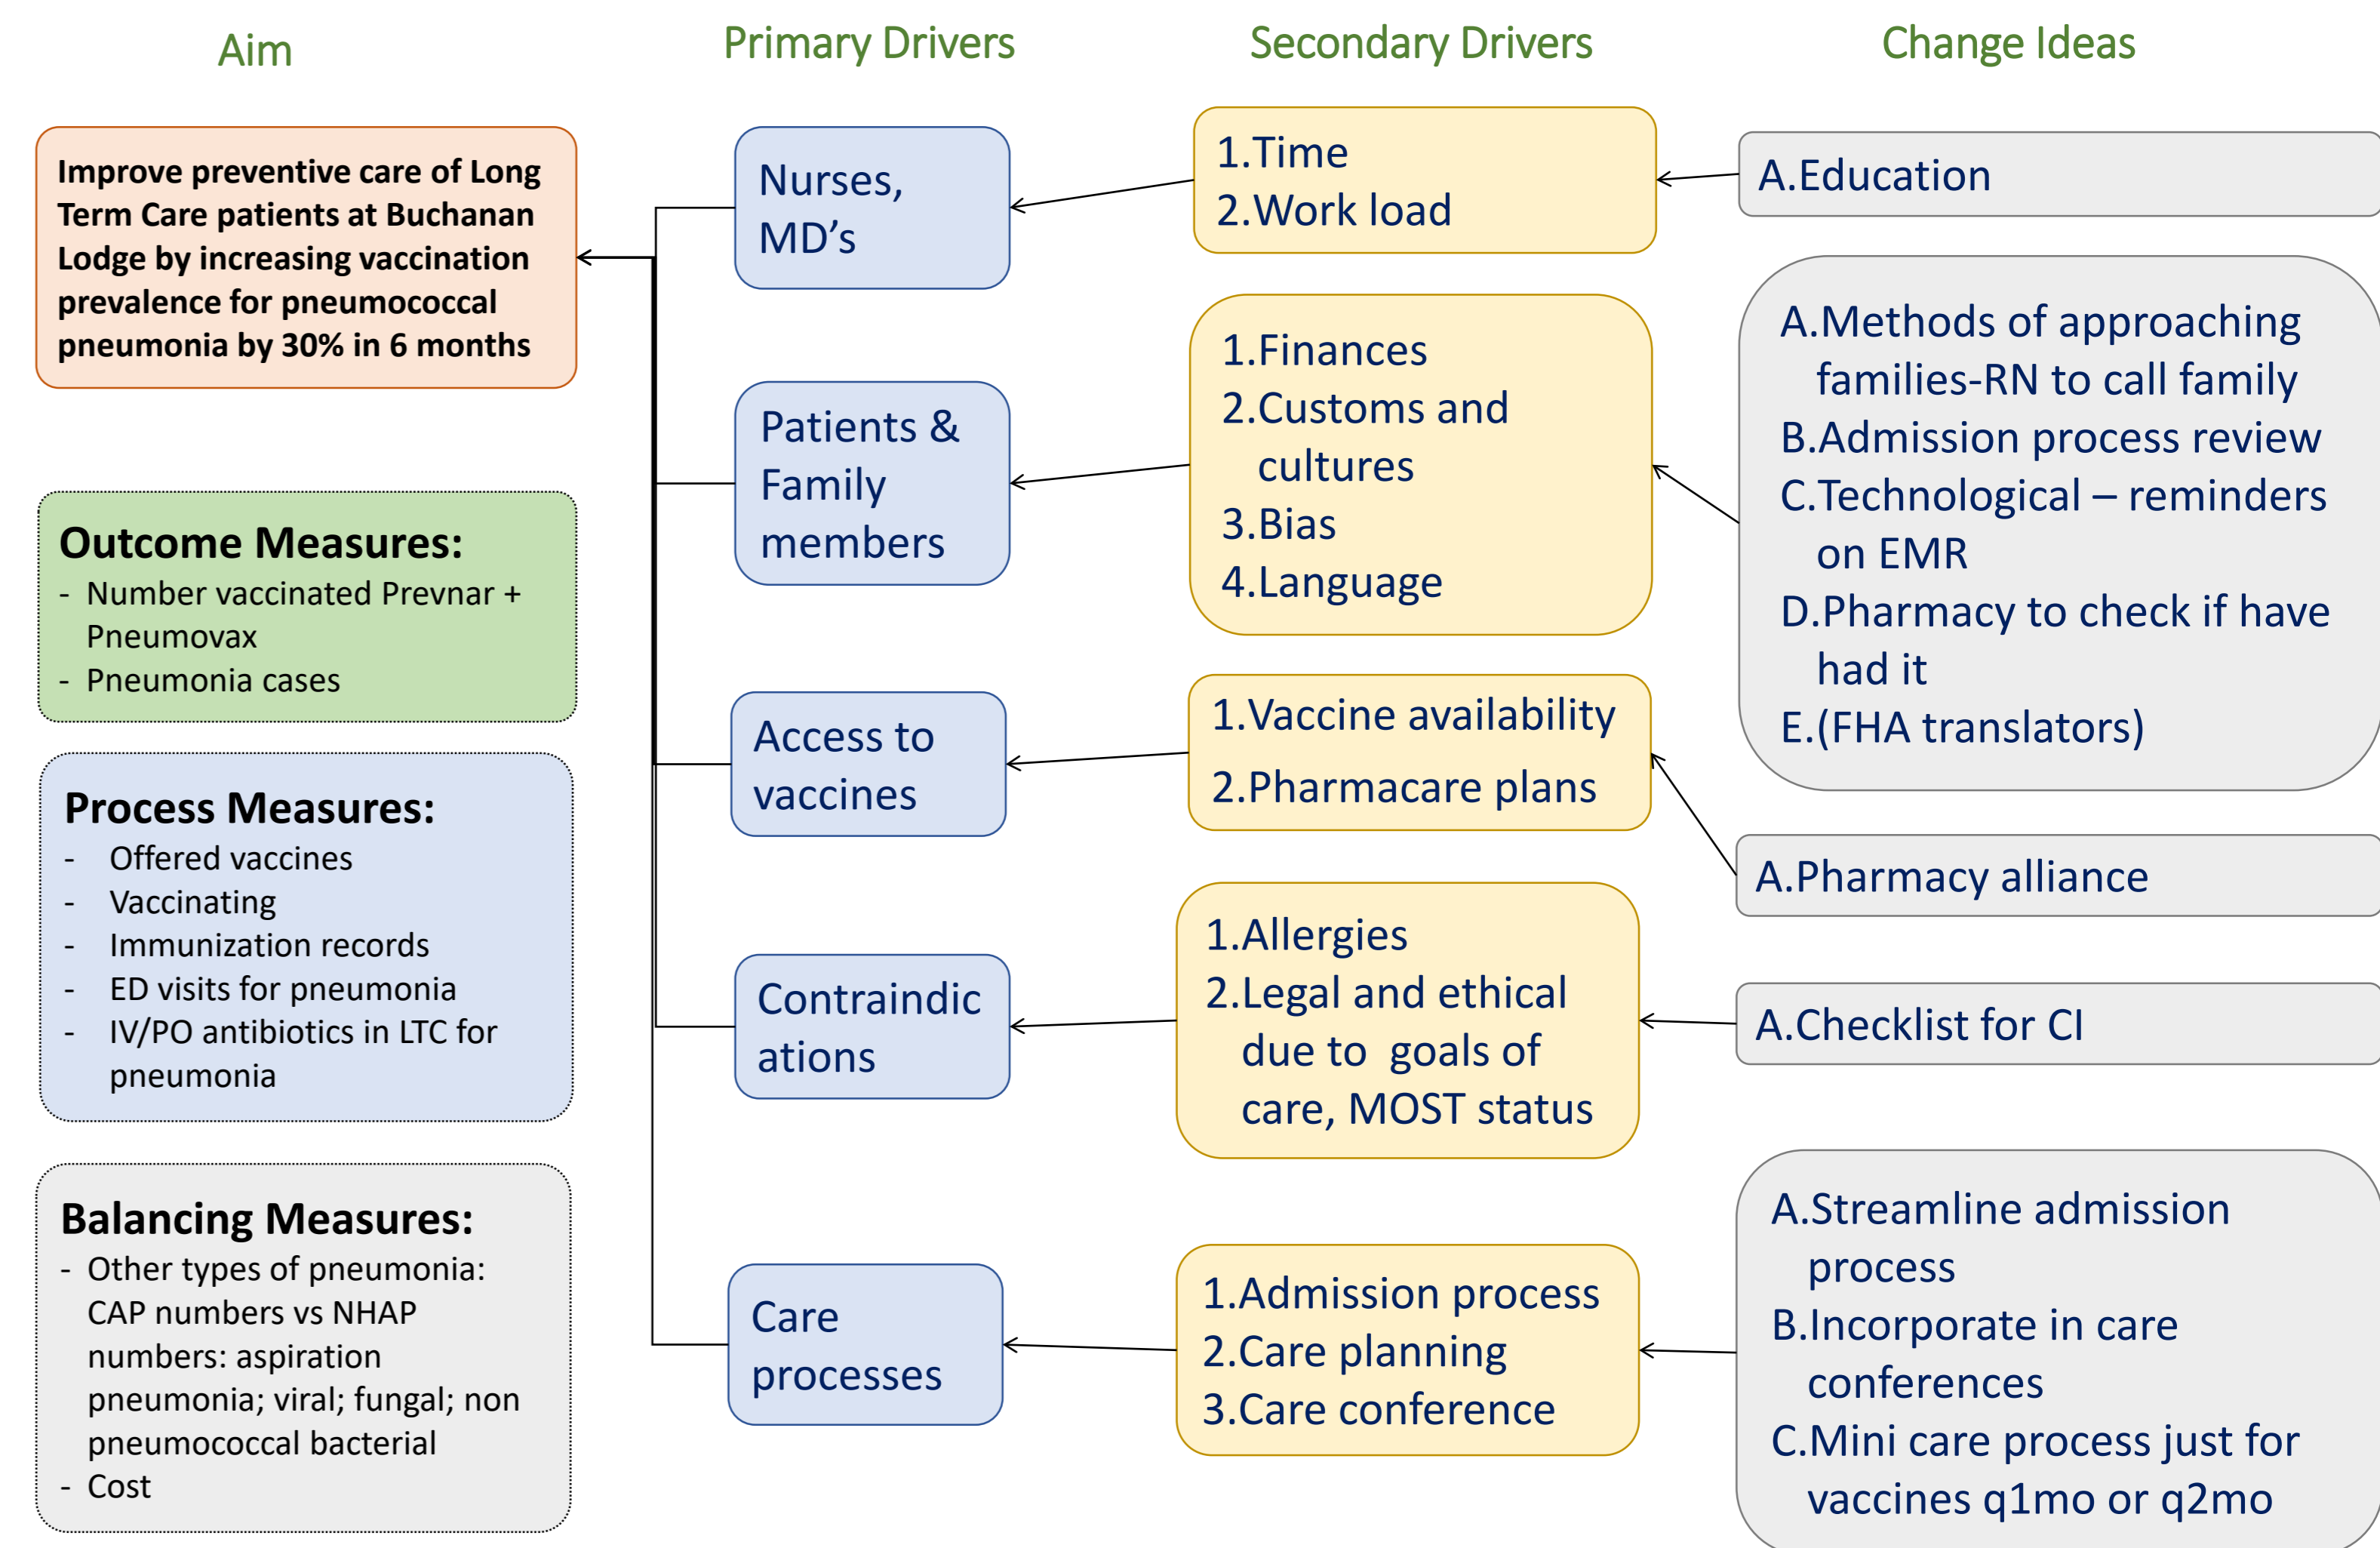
Aim

Primary Drivers

Secondary Drivers

Change Ideas

Improve preventive care of Long Term Care patients at Buchanan Lodge by increasing vaccination prevalence for pneumococcal pneumonia by 30% in 6 months

Outcome Measures:
- Number vaccinated Prevnar + Pneumovax
- Pneumonia cases

Process Measures:
- Offered vaccines
- Vaccinating
- Immunization records
- ED visits for pneumonia
- IV/PO antibiotics in LTC for pneumonia

Balancing Measures:
- Other types of pneumonia: CAP numbers vs NHAP numbers: aspiration pneumonia; viral; fungal; non pneumococcal bacterial
- Cost

Nurses, MD's

Patients & Family members

Access to vaccines

Contraindications

Care processes

1.Time
2.Work load

1.Finances
2.Customs and cultures
3.Bias
4.Language

1.Vaccine availability
2.Pharmacare plans

1.Allergies
2.Legal and ethical due to goals of care, MOST status

1.Admission process
2.Care planning
3.Care conference

A.Education

A.Methods of approaching families-RN to call family
B.Admission process review
C.Technological – reminders on EMR
D.Pharmacy to check if have had it
E.(FHA translators)

A.Pharmacy alliance

A.Checklist for CI

A.Streamline admission process
B.Incorporate in care conferences
C.Mini care process just for vaccines q1mo or q2mo